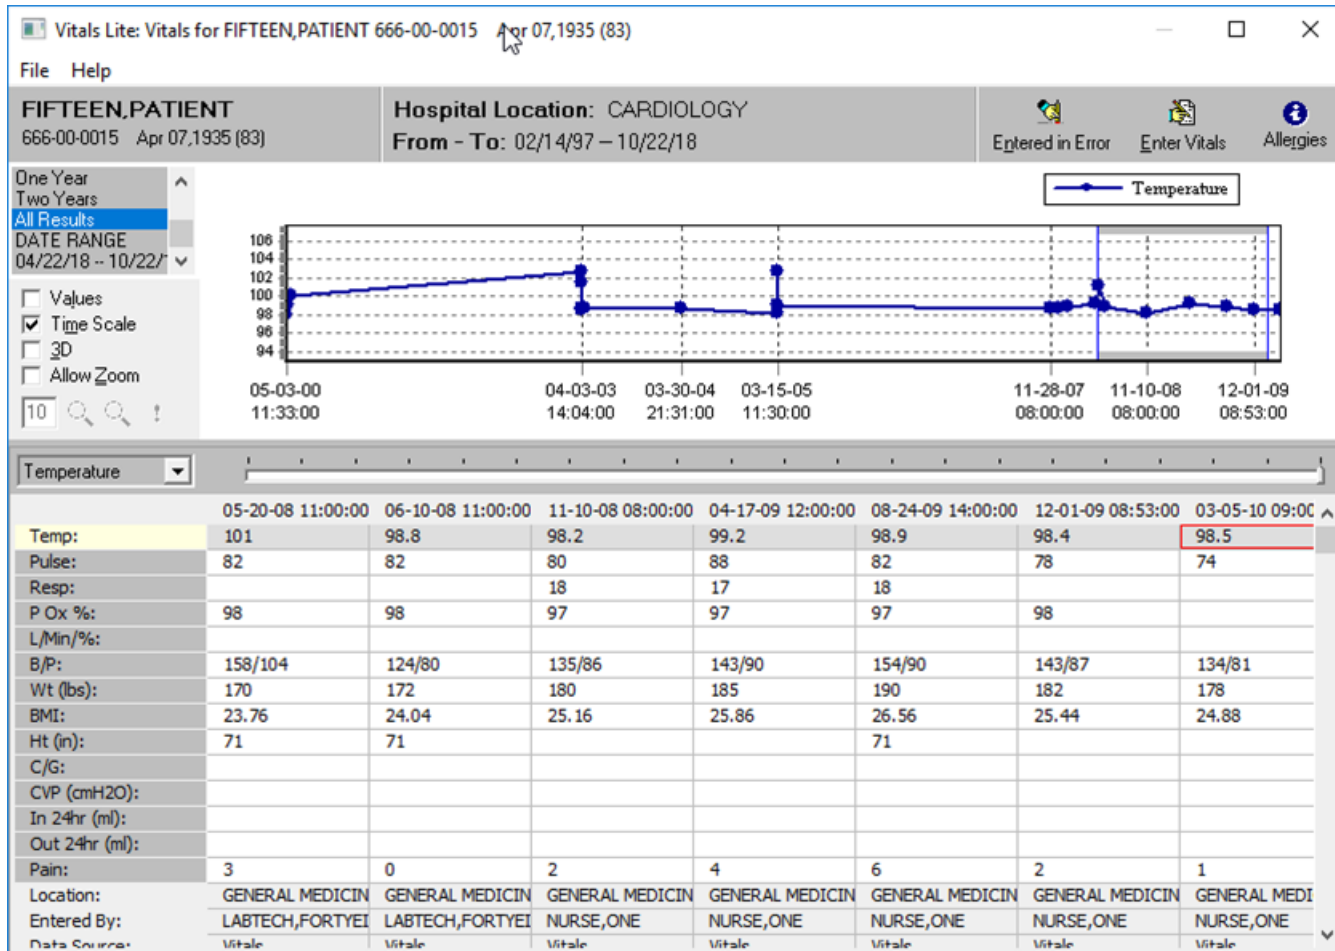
Vitals Lite: Vitals for FIFTEEN,PATIENT 666-00-0015 Apr 07,1935 (83)

File Help

FIFTEEN,PATIENT
666-00-0015 Apr 07,1935 (83)

Hospital Location: CARDIOLOGY
From - To: 02/14/97 – 10/22/18

Entered in Error Enter Vitals Allergies

One Year
Two Years
All Results
DATE RANGE
04/22/18 -- 10/22/

Values
Time Scale
3D
Allow Zoom
10

Temperature

106 104 102 100 98 96 94

05-03-00 11:33:00
04-03-03 14:04:00
03-30-04 21:31:00
03-15-05 11:30:00
11-28-07 08:00:00
11-10-08 08:00:00
12-01-09 08:53:00

Temperature

| | 05-20-08 11:00:00 | 06-10-08 11:00:00 | 11-10-08 08:00:00 | 04-17-09 12:00:00 | 08-24-09 14:00:00 | 12-01-09 08:53:00 | 03-05-10 09:00 |
|---|---|---|---|---|---|---|---|
| Temp: | 101 | 98.8 | 98.2 | 99.2 | 98.9 | 98.4 | 98.5 |
| Pulse: | 82 | 82 | 80 | 88 | 82 | 78 | 74 |
| Resp: | | | 18 | 17 | 18 | | |
| P Ox %: | 98 | 98 | 97 | 97 | 97 | 98 | |
| L/Min/%: | | | | | | | |
| B/P: | 158/104 | 124/80 | 135/86 | 143/90 | 154/90 | 143/87 | 134/81 |
| Wt (lbs): | 170 | 172 | 180 | 185 | 190 | 182 | 178 |
| BMI: | 23.76 | 24.04 | 25.16 | 25.86 | 26.56 | 25.44 | 24.88 |
| Ht (in): | 71 | 71 | | | 71 | | |
| C/G: | | | | | | | |
| CVP (cmH2O): | | | | | | | |
| In 24hr (ml): | | | | | | | |
| Out 24hr (ml): | | | | | | | |
| Pain: | 3 | 0 | 2 | 4 | 6 | 2 | 1 |
| Location: | GENERAL MEDICIN | GENERAL MEDICIN | GENERAL MEDICIN | GENERAL MEDICIN | GENERAL MEDICIN | GENERAL MEDICIN | GENERAL MEDI |
| Entered By: | LABTECH,FORTYEI | LABTECH,FORTYEI | NURSE,ONE | NURSE,ONE | NURSE,ONE | NURSE,ONE | NURSE,ONE |
| Data Source: | Vitals | Vitals | Vitals | Vitals | Vitals | Vitals | Vitals |